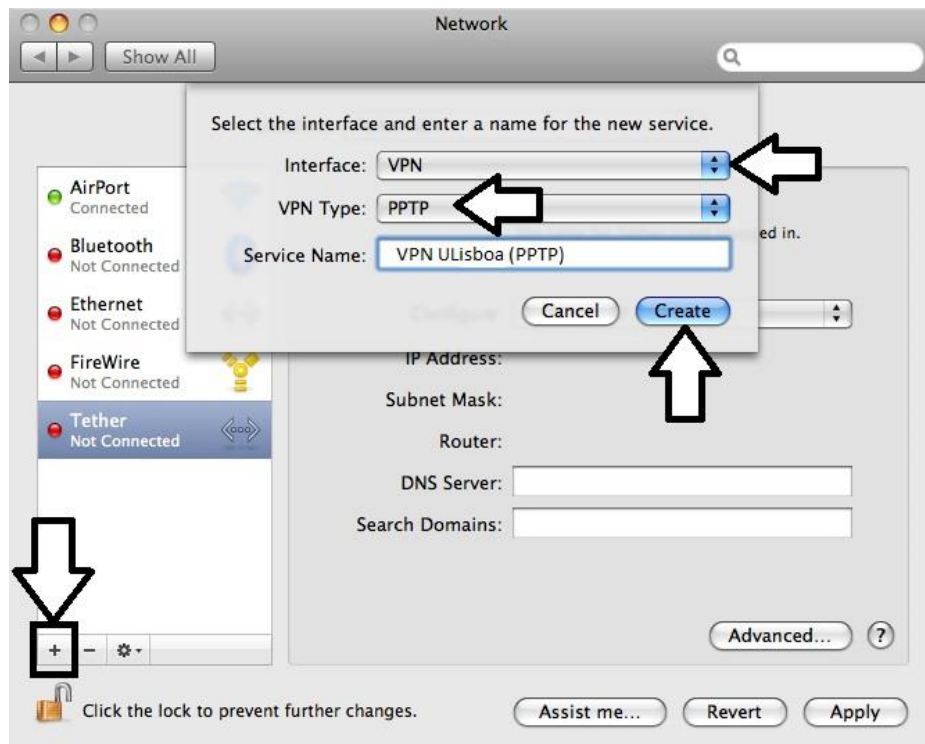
Network

Show All

Select the interface and enter a name for the new service.

Interface: VPN

VPN Type: PPTP

Service Name: VPN ULisboa (PPTP)

Cancel

Create

AirPort
Connected

Bluetooth
Not Connected

Ethernet
Not Connected

FireWire
Not Connected

Tether
Not Connected

ed in.

Configure

IP Address:

Subnet Mask:

Router:

DNS Server:

Search Domains:

Advanced...

?

+ −

Click the lock to prevent further changes.

Assist me...

Revert

Apply